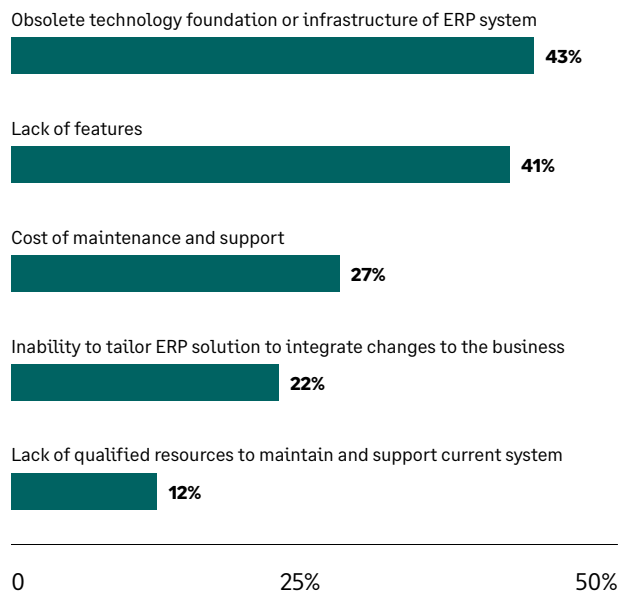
Obsolete technology foundation or infrastructure of ERP system

43%

Lack of features

41%

Cost of maintenance and support

27%

Inability to tailor ERP solution to integrate changes to the business

22%

Lack of qualified resources to maintain and support current system

12%

0

25%

50%